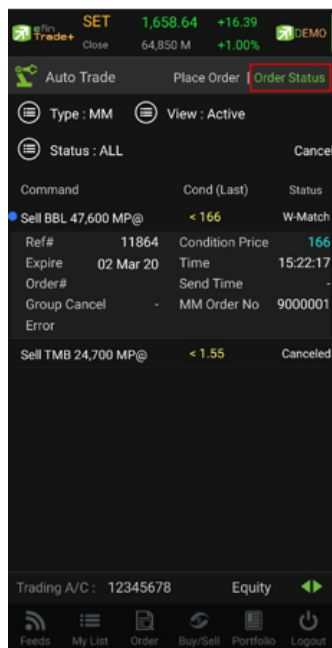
efin Trade+ SET Close 1,658.64 +16.39 64,850 M +1.00% DEMO

Auto Trade Place Order | Order Status

Type : MM View : Active

Status : ALL Cancel

| Command | Cond (Last) | Status |
|---|---|---|
| Sell BBL 47,600 MP@ | < 166 | W-Match |

Ref# 11864 Condition Price 166
Expire 02 Mar 20 Time 15:22:17
Order# Send Time -
Group Cancel - MM Order No 9000001
Error

| Sell TMB 24,700 MP@ | < 1.55 | Canceled |
|---|---|---|

Trading A/C : 12345678 Equity

Feeds My List Order Buy/Sell Portfolio Logout